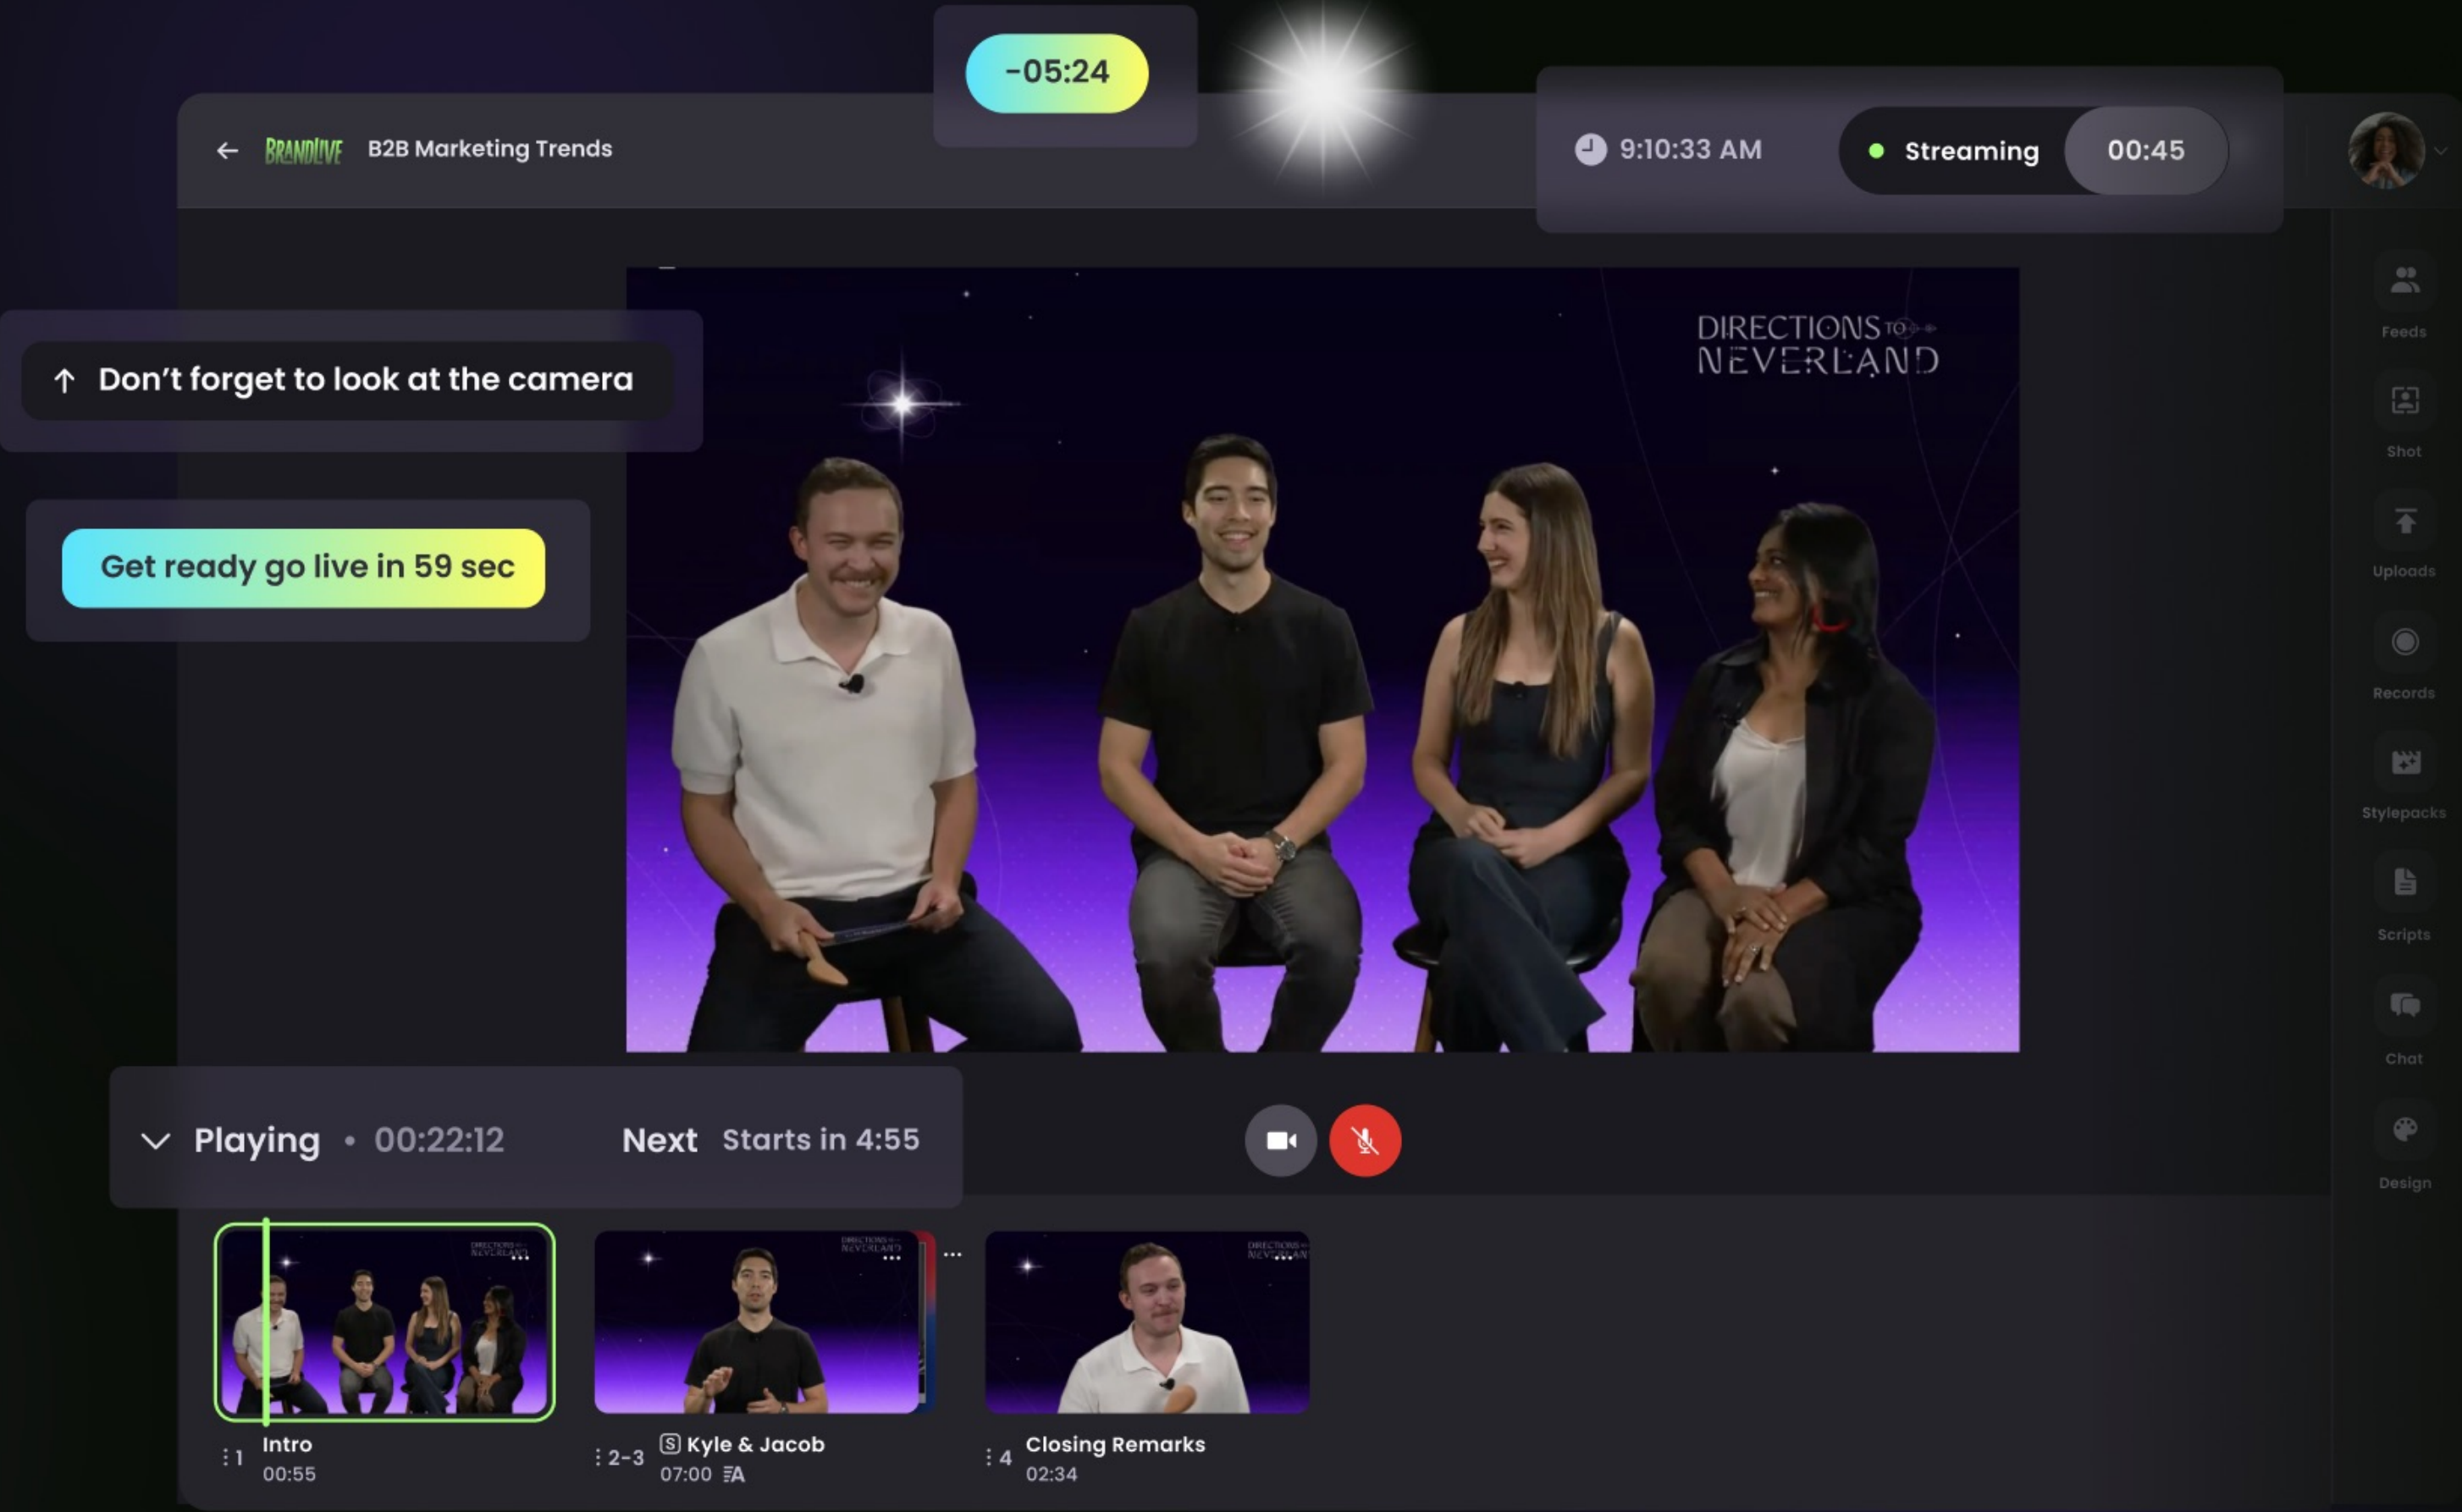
-05:24

BRANDLIVE B2B Marketing Trends

9:10:33 AM

Streaming 00:45

Feeds

Shot

Uploads

Records

Stylepacks

Scripts

Chat

Design

↑ Don't forget to look at the camera

Get ready go live in 59 sec

DIRECTIONS TO NEVERLAND

Playing • 00:22:12

Next Starts in 4:55

1 Intro 00:55

2-3 Kyle & Jacob 07:00

4 Closing Remarks 02:34